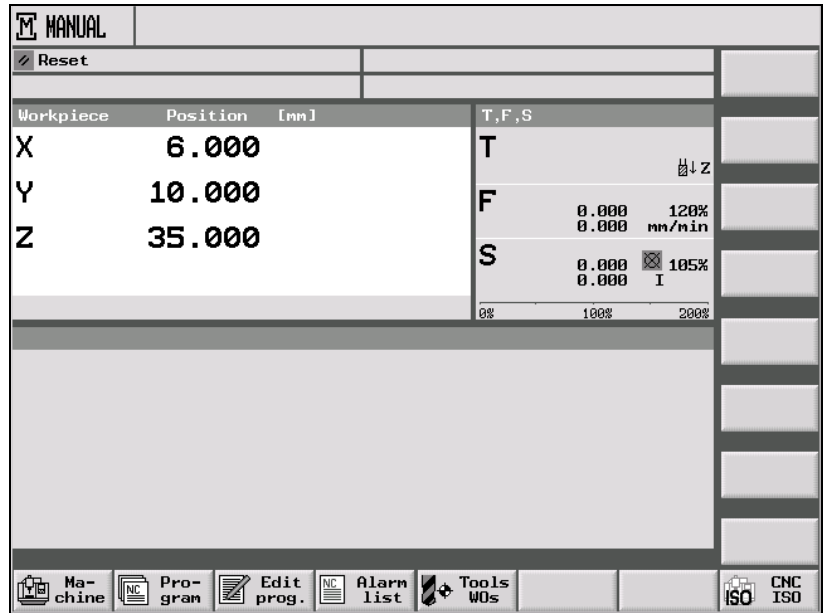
MANUAL

Reset

| Workpiece | Position | [mm] |
|---|---|---|
| X | 6.000 | |
| Y | 10.000 | |
| Z | 35.000 | |

T,F,S

T

Z

F 0.000 0.000 120% mm/min

S 0.000 0.000 105% I

0% 100% 200%

Machine
Program
Edit prog.
Alarm list
Tools WOs
CNC ISO